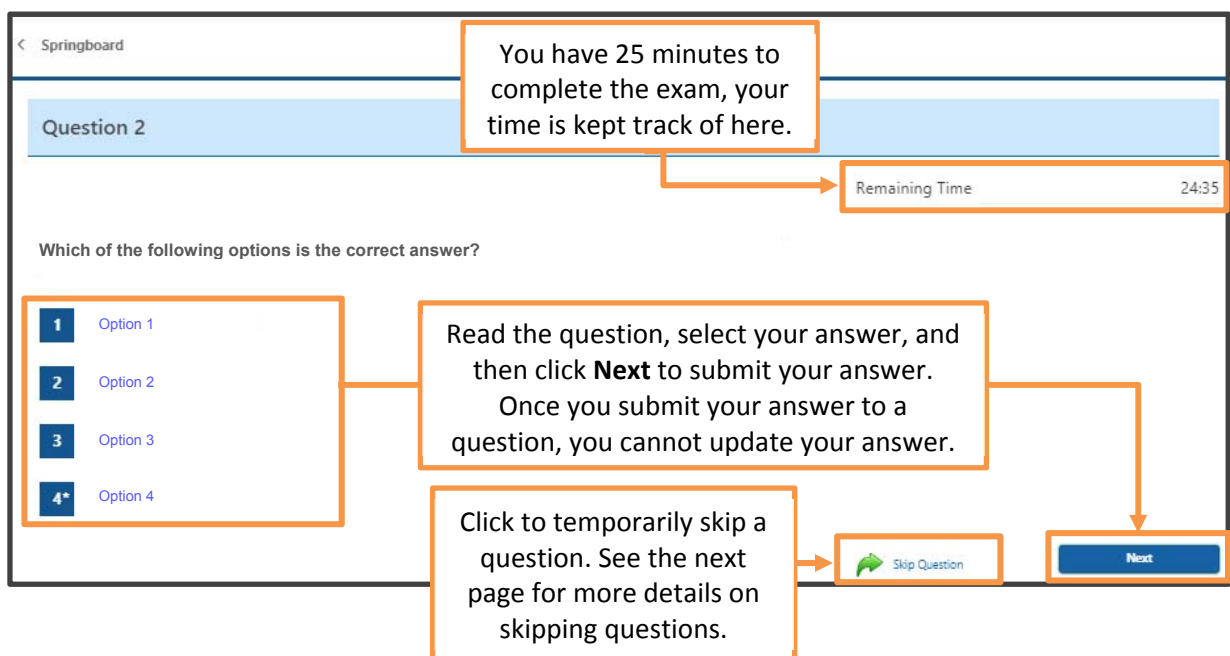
< Springboard

You have 25 minutes to complete the exam, your time is kept track of here.

Question 2

Remaining Time 24:35

Which of the following options is the correct answer?

1 Option 1

2 Option 2

3 Option 3

4* Option 4

Read the question, select your answer, and then click **Next** to submit your answer. Once you submit your answer to a question, you cannot update your answer.

Click to temporarily skip a question. See the next page for more details on skipping questions.

Skip Question

Next